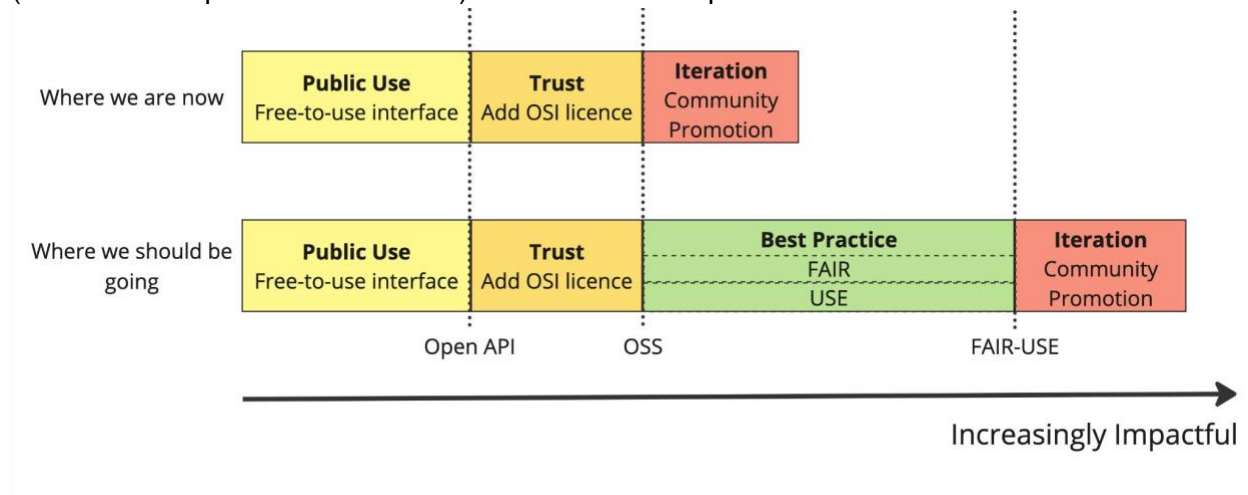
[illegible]

Where we are now

Public Use
Free-to-use interface

Trust
Add OSI licence

Iteration
Community
Promotion

Where we should be going

Public Use
Free-to-use interface

Trust
Add OSI licence

Best Practice
FAIR
USE

Iteration
Community
Promotion

Open API

OSS

FAIR-USE

Increasingly Impactful